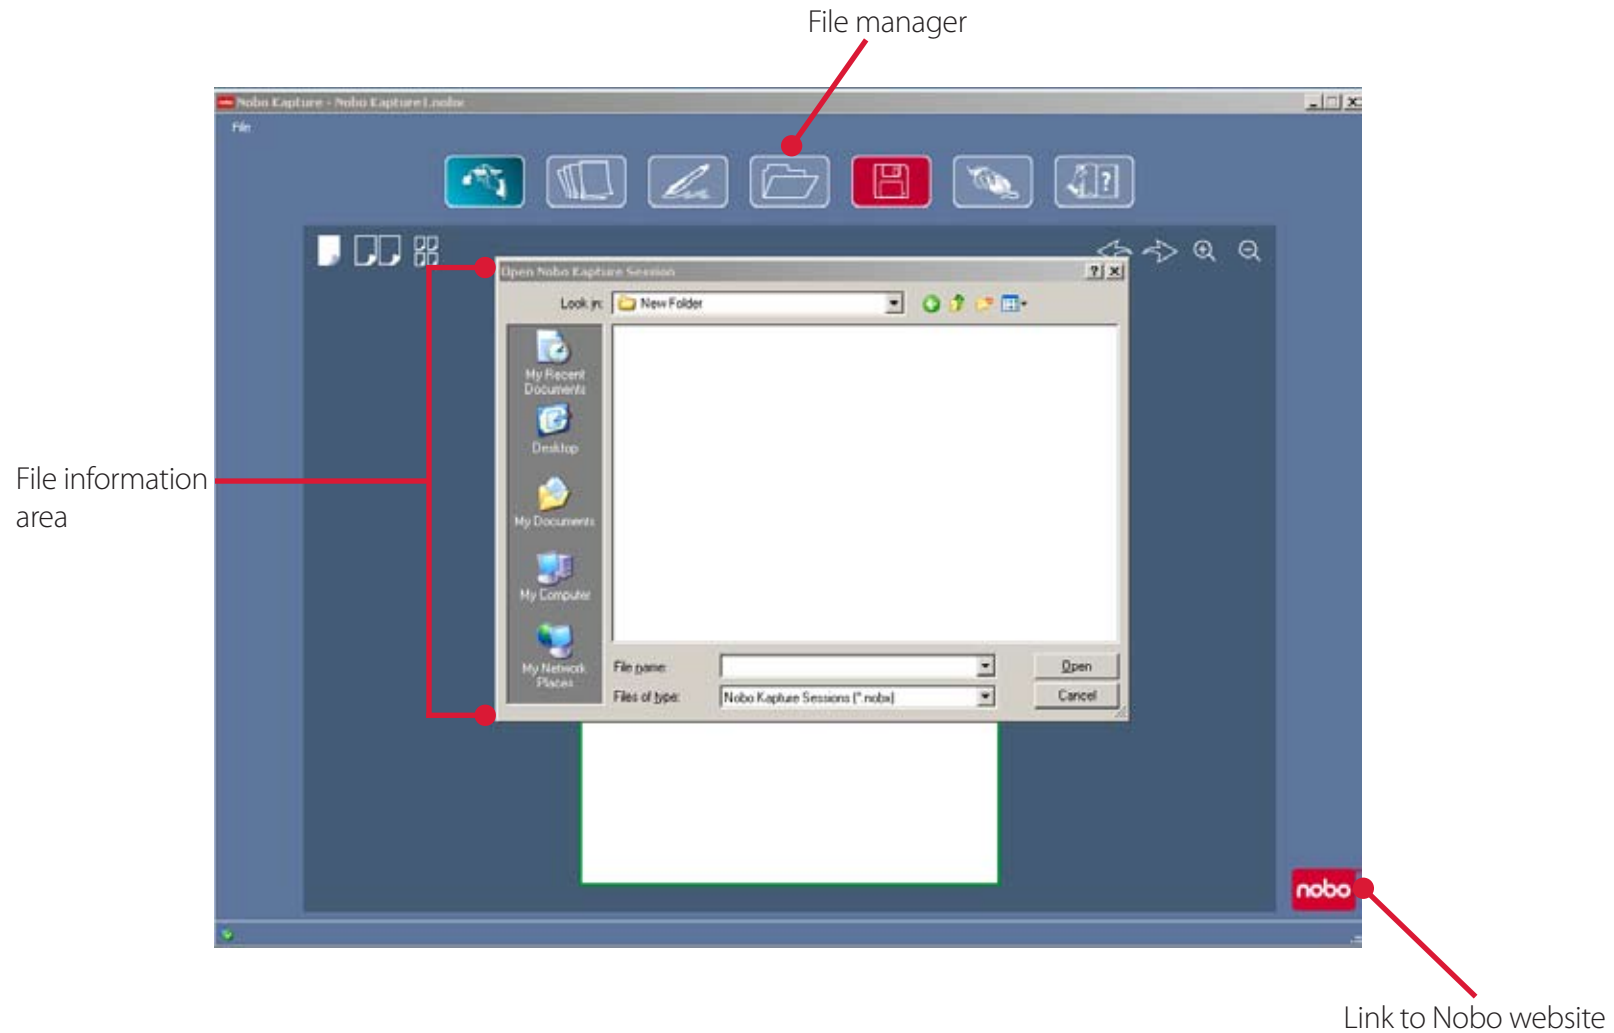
File manager

Nobo Kapture - Nobo Kapture1.nobx

File

Open Nobo Kapture Session

Look in: New Folder

My Recent Documents

Desktop

My Documents

My Computer

My Network Places

File name:

Files of type: Nobo Kapture Sessions (*.nobx)

Open

Cancel

File information area

nobo

Link to Nobo website